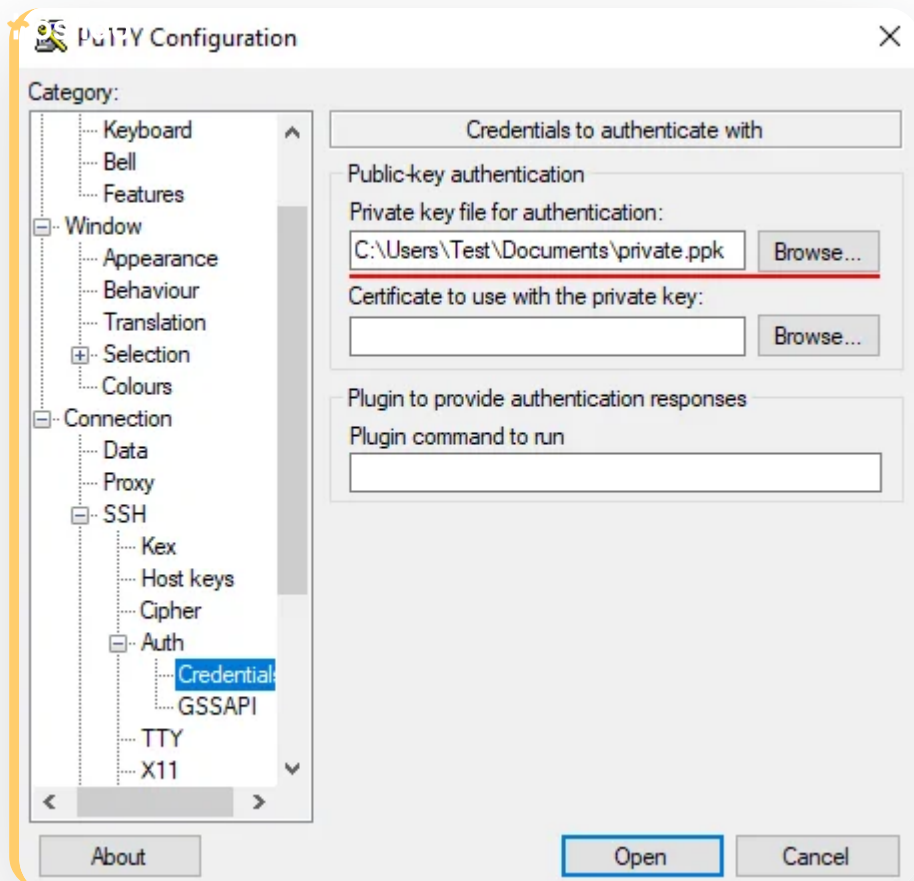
PuTTY Configuration

Category:

Keyboard
Bell
Features
Window
Appearance
Behaviour
Translation
Selection
Colours
Connection
Data
Proxy
SSH
Kex
Host keys
Cipher
Auth
Credentials
GSSAPI
TTY
X11

Credentials to authenticate with

Public-key authentication
Private key file for authentication:
C:\Users\Test\Documents\private.ppk
Browse...
Certificate to use with the private key:
Browse...

Plugin to provide authentication responses
Plugin command to run

About
Open
Cancel